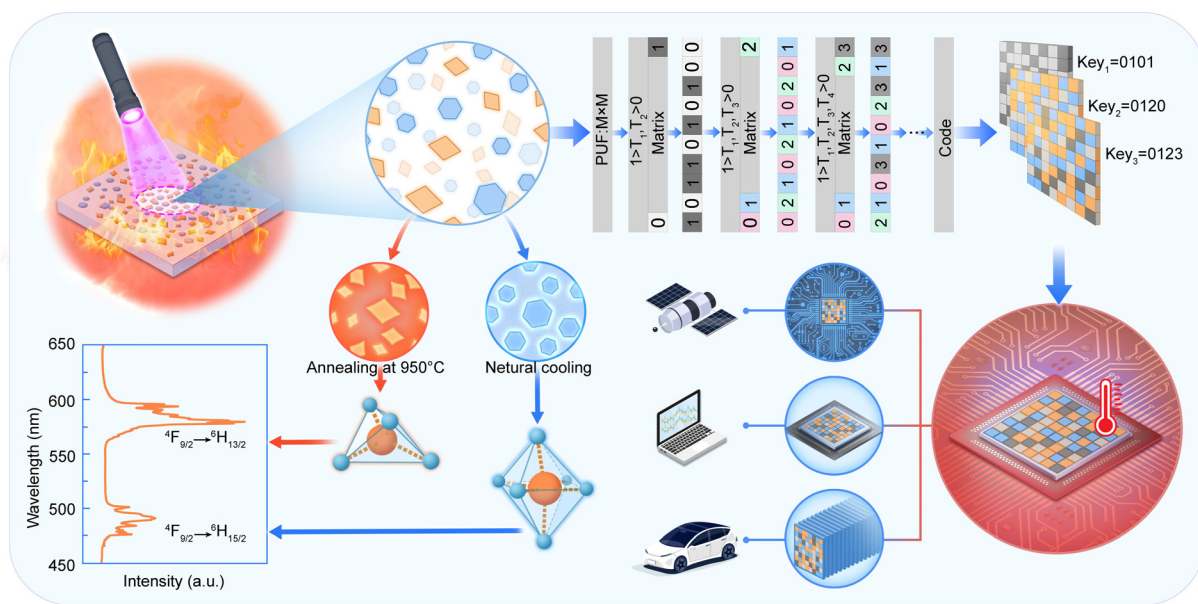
PUF:M×M

$1>T_1,T_2>0$
Matrix

1
0

1 0 0 1 0 1 0 1

$1>T_1,T_2,T_3>0$
Matrix

2
0 1

1 0 2 0 1 0 2 1 0 2 0

$1>T_1,T_2,T_3,T_4>0$
Matrix

2 3
0 1

3 1 3 2 0 1 3 0 1 2

Code

$Key_1$=0101
$Key_2$=0120
$Key_3$=0123

Annealing at 950°C
Netural cooling

650
600
550
500
450
Wavelength (nm)
Intensity (a.u.)

$^4F_{9/2}\rightarrow{}^6H_{13/2}$
$^4F_{9/2}\rightarrow{}^6H_{15/2}$